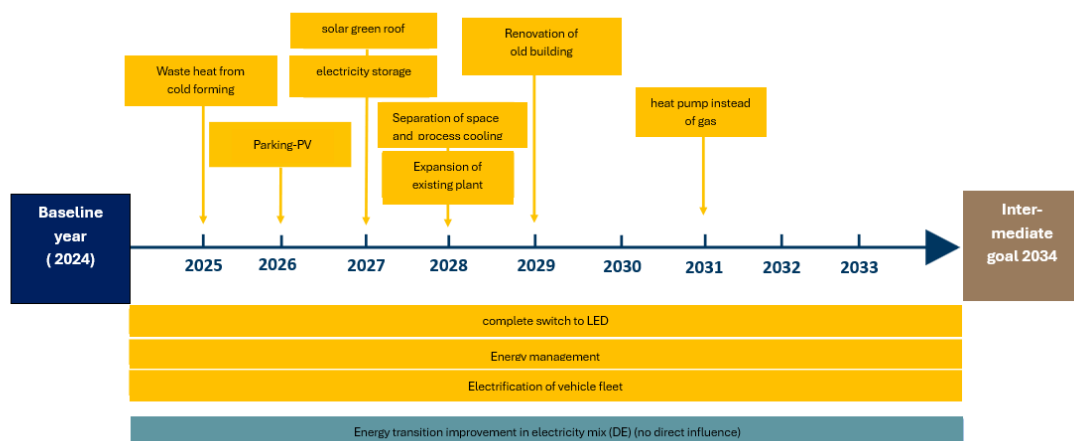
Baseline year ( 2024)

Waste heat from cold forming

Parking-PV

solar green roof

electricity storage

Separation of space and process cooling

Expansion of existing plant

Renovation of old building

heat pump instead of gas

2025 2026 2027 2028 2029 2030 2031 2032 2033

Inter-mediate goal 2034

complete switch to LED

Energy management

Electrification of vehicle fleet

Energy transition improvement in electricity mix (DE) (no direct influence)